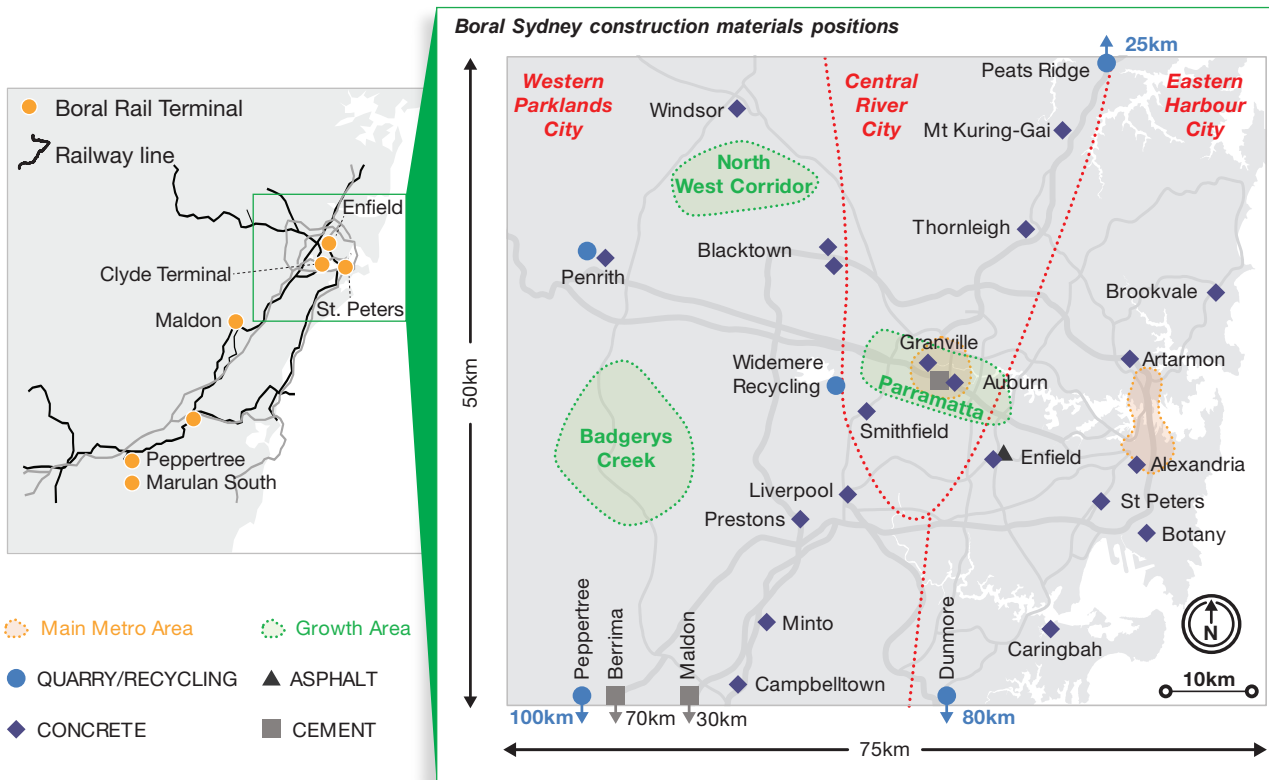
Boral Rail Terminal
Railway line
Enfield
Clyde Terminal
St. Peters
Maldon
Peppertree
Marulan South

Main Metro Area
Growth Area
QUARRY/RECYCLING
ASPHALT
CONCRETE
CEMENT

Boral Sydney construction materials positions

Western Parklands City
Central River City
Eastern Harbour City
25km
Peats Ridge
Windsor
Mt Kuring-Gai
North West Corridor
Thornleigh
Blacktown
Penrith
Brookvale
Granville
Artarmon
Widemere Recycling
Parramatta
Auburn
Smithfield
Badgerys Creek
Enfield
Alexandria
Liverpool
St Peters
Prestons
Botany
Minto
Caringbah
Campbelltown
Peppertree
Berrima
Maldon
Dunmore
100km
70km
30km
80km
50km
75km
10km
N